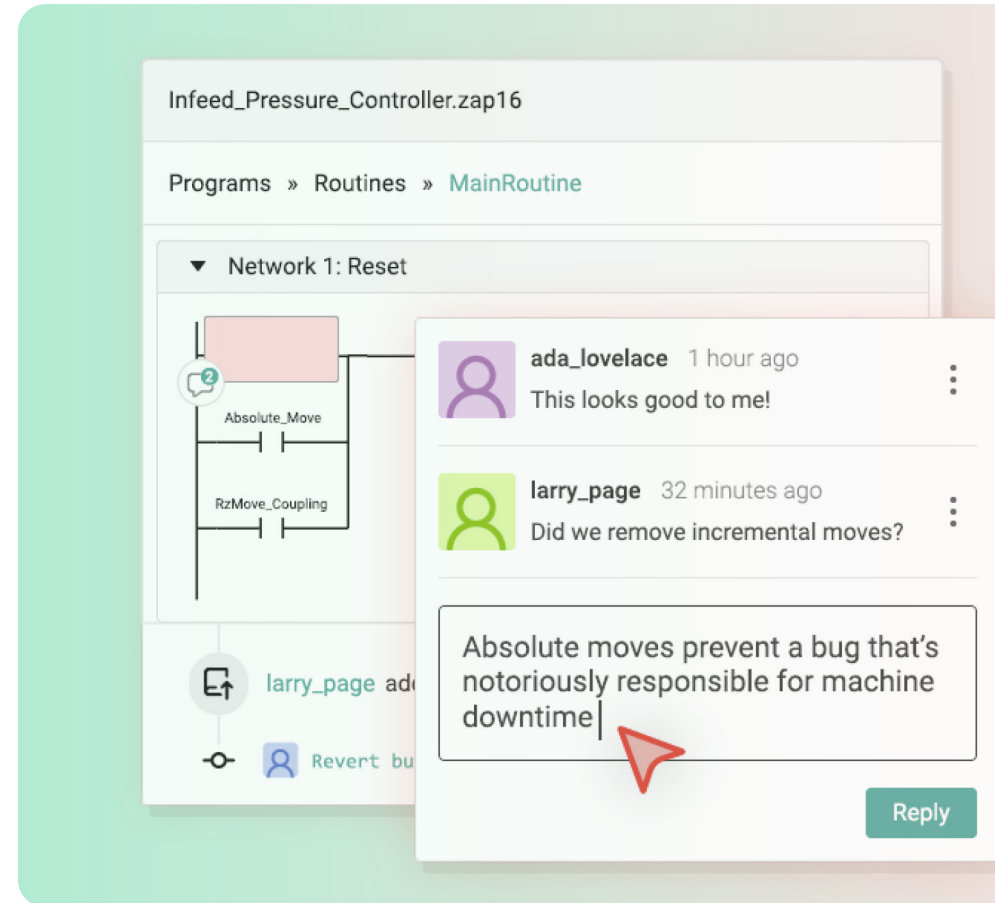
Infeed_Pressure_Controller.zap16

Programs » Routines » MainRoutine

Network 1: Reset

2

Absolute_Move

RzMove_Coupling

larry_page ad

Revert bu

ada_lovelace 1 hour ago

This looks good to me!

larry_page 32 minutes ago

Did we remove incremental moves?

Absolute moves prevent a bug that's notoriously responsible for machine downtime

Reply